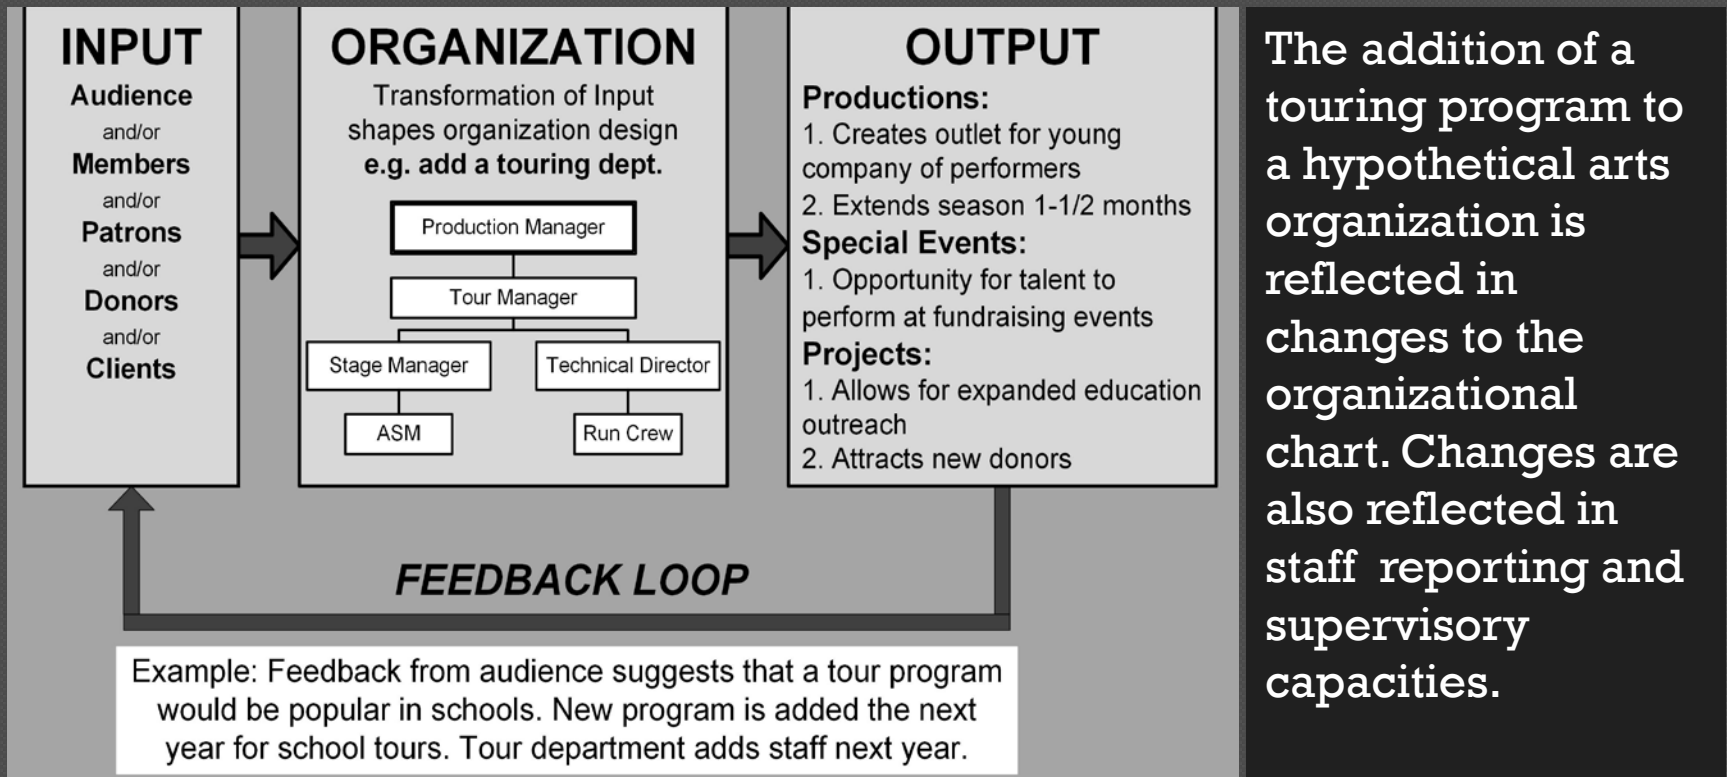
INPUT
Audience
and/or
Members
and/or
Patrons
and/or
Donors
and/or
Clients

ORGANIZATION
Transformation of Input shapes organization design
e.g. add a touring dept.

Production Manager
Tour Manager
Stage Manager
Technical Director
ASM
Run Crew

OUTPUT
Productions:
1. Creates outlet for young company of performers
2. Extends season 1-1/2 months
Special Events:
1. Opportunity for talent to perform at fundraising events
Projects:
1. Allows for expanded education outreach
2. Attracts new donors

FEEDBACK LOOP

Example: Feedback from audience suggests that a tour program would be popular in schools. New program is added the next year for school tours. Tour department adds staff next year.

The addition of a touring program to a hypothetical arts organization is reflected in changes to the organizational chart. Changes are also reflected in staff reporting and supervisory capacities.